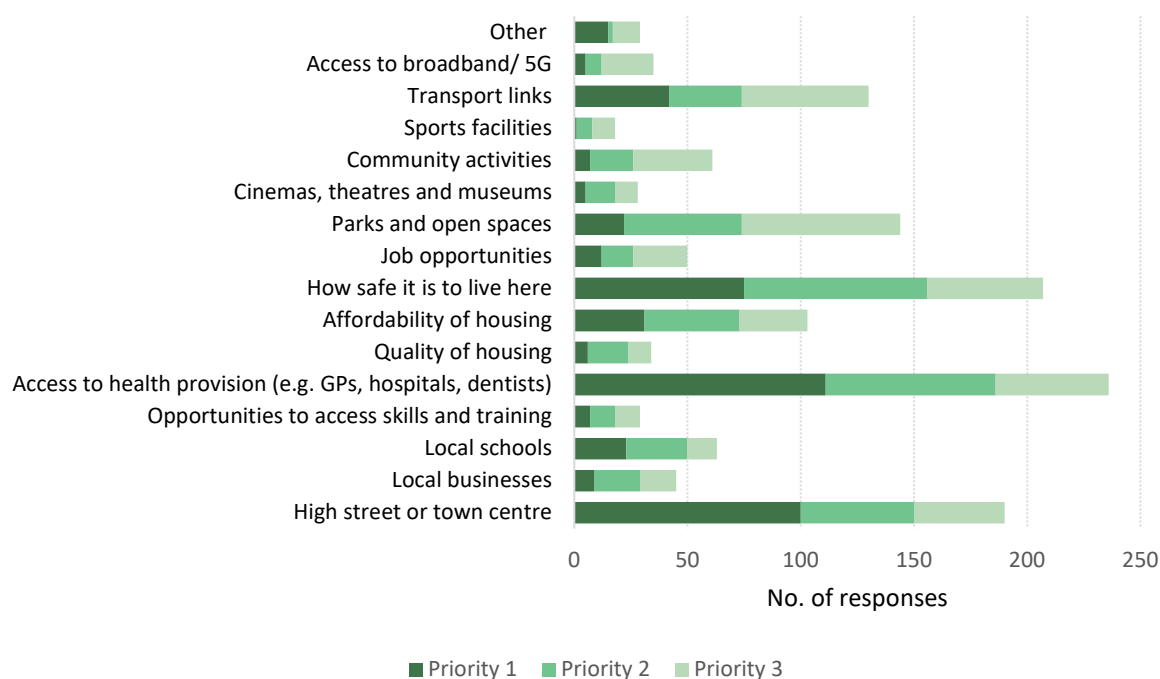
Other
Access to broadband/ 5G
Transport links
Sports facilities
Community activities
Cinemas, theatres and museums
Parks and open spaces
Job opportunities
How safe it is to live here
Affordability of housing
Quality of housing
Access to health provision (e.g. GPs, hospitals, dentists)
Opportunities to access skills and training
Local schools
Local businesses
High street or town centre

0 50 100 150 200 250
No. of responses

Priority 1 Priority 2 Priority 3